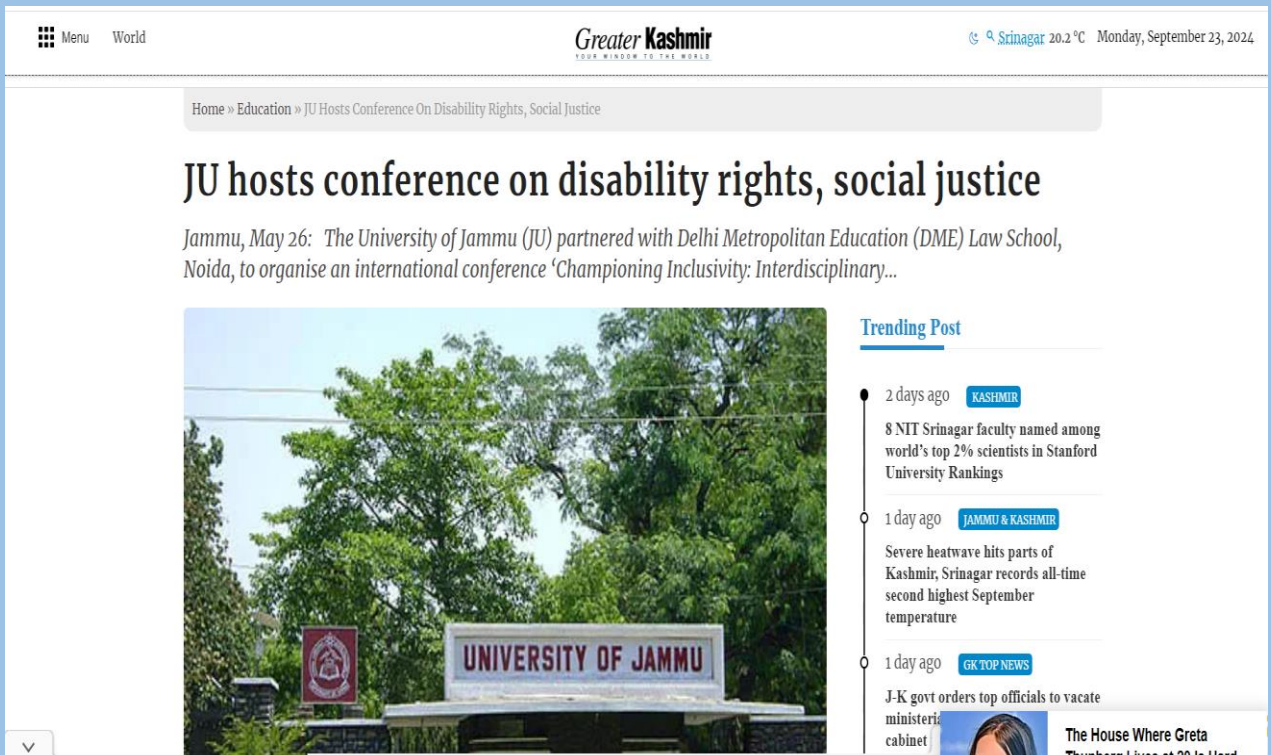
Menu World

Greater Kashmir
YOUR WINDOW TO THE WORLD

Srinagar 20.2 °C Monday, September 23, 2024

Home » Education » JU Hosts Conference On Disability Rights, Social Justice

JU hosts conference on disability rights, social justice

Jammu, May 26: The University of Jammu (JU) partnered with Delhi Metropolitan Education (DME) Law School, Noida, to organise an international conference 'Championing Inclusivity: Interdisciplinary...

UNIVERSITY OF JAMMU

Trending Post

2 days ago KASHMIR
8 NIT Srinagar faculty named among world's top 2% scientists in Stanford University Rankings

1 day ago JAMMU & KASHMIR
Severe heatwave hits parts of Kashmir, Srinagar records all-time second highest September temperature

1 day ago GK TOP NEWS
J-K govt orders top officials to vacate ministeri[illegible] cabinet

The House Where Greta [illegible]